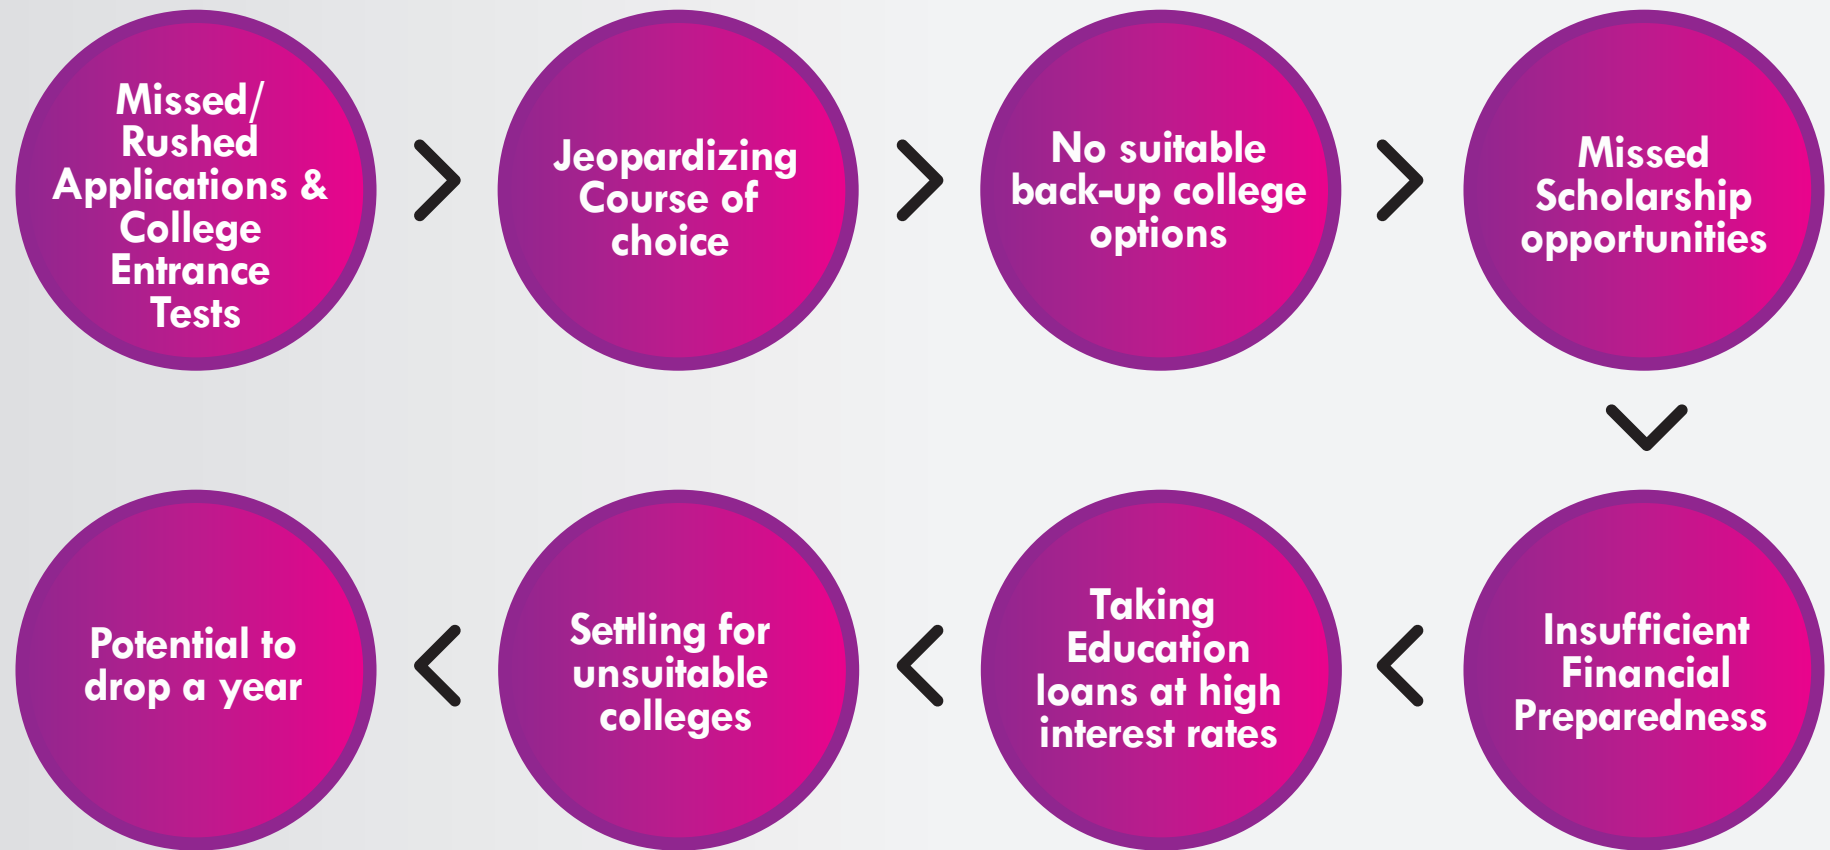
Missed/ Rushed Applications & College Entrance Tests

Jeopardizing Course of choice

No suitable back-up college options

Missed Scholarship opportunities

Insufficient Financial Preparedness

Taking Education loans at high interest rates

Settling for unsuitable colleges

Potential to drop a year